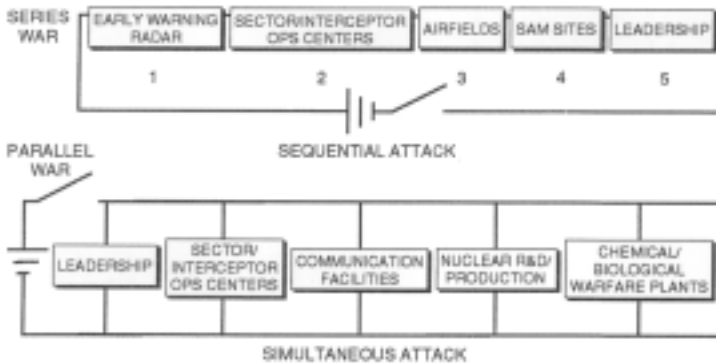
SERIES WAR

EARLY WARNING RADAR
1

SECTOR/INTERCEPTOR OPS CENTERS
2

AIRFIELDS
3

SAM SITES
4

LEADERSHIP
5

SEQUENTIAL ATTACK

PARALLEL WAR

LEADERSHIP

SECTOR/ INTERCEPTOR OPS CENTERS

COMMUNICATION FACILITIES

NUCLEAR R&D/ PRODUCTION

CHEMICAL/ BIOLOGICAL WARFARE PLANTS

SIMULTANEOUS ATTACK